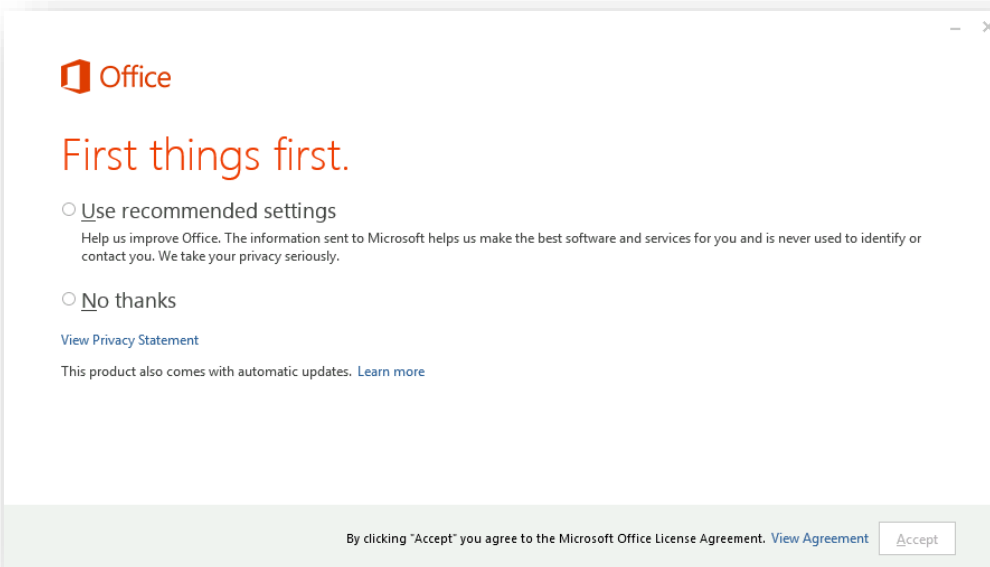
Office

First things first.

Use recommended settings

Help us improve Office. The information sent to Microsoft helps us make the best software and services for you and is never used to identify or contact you. We take your privacy seriously.

No thanks

View Privacy Statement

This product also comes with automatic updates. Learn more

By clicking "Accept" you agree to the Microsoft Office License Agreement. View Agreement

Accept